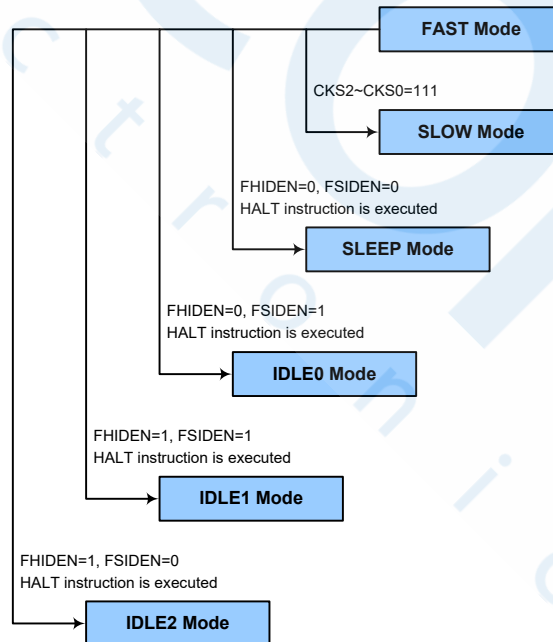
FAST Mode

CKS2~CKS0=111

SLOW Mode

FHIDEN=0, FSIDEN=0
HALT instruction is executed

SLEEP Mode

FHIDEN=0, FSIDEN=1
HALT instruction is executed

IDLE0 Mode

FHIDEN=1, FSIDEN=1
HALT instruction is executed

IDLE1 Mode

FHIDEN=1, FSIDEN=0
HALT instruction is executed

IDLE2 Mode